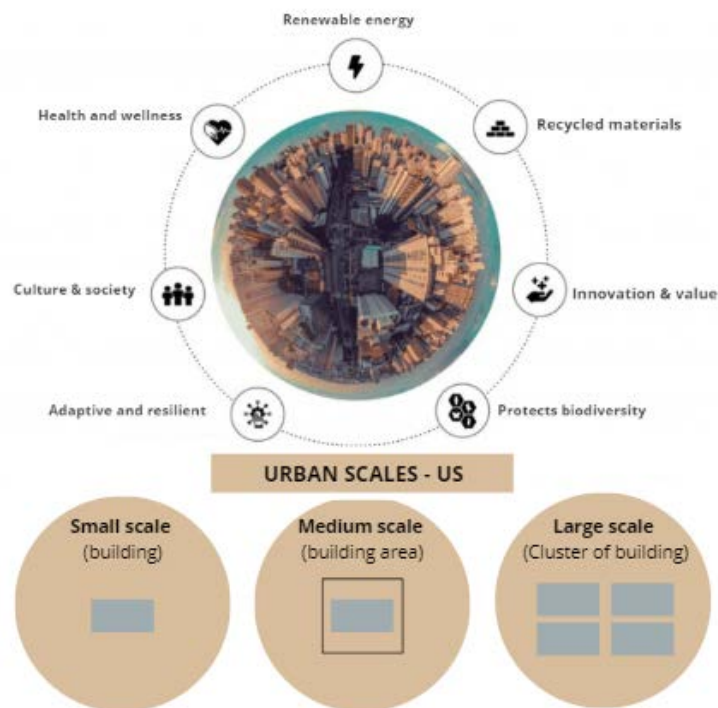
Renewable energy

Health and wellness

Recycled materials

Culture & society

Innovation & value

Adaptive and resilient

Protects biodiversity

URBAN SCALES - US

Small scale
(building)

Medium scale
(building area)

Large scale
(Cluster of building)